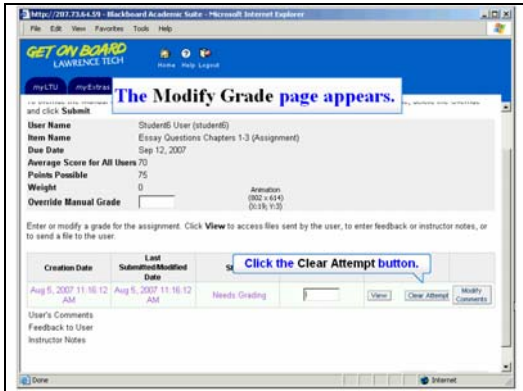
http://207.73.64.59 - Blackboard Academic Suite - Microsoft Internet Explorer

File Edit View Favorites Tools Help

GET ON BOARD
LAWRENCE TECH

Home Help Logout

myLTU myExtras

The Modify Grade page appears.

and click Submit

| | |
|---|---|
| User Name | Student6 User (student6) |
| Item Name | Essay Questions Chapters 1-3 (Assignment) |
| Due Date | Sep 12, 2007 |
| Average Score for All Users | 70 |
| Points Possible | 75 |
| Weight | 0 |
| Override Manual Grade | |

Animation (802 x 614) (0:19; 9:3)

Enter or modify a grade for the assignment. Click View to access files sent by the user, to enter feedback or instructor notes, or to send a file to the user.

Click the Clear Attempt button.

| Creation Date | Last Submitted/Modified Date | St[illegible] | | | | |
|---|---|---|---|---|---|---|
| Aug 5, 2007 11:16:12 AM | Aug 5, 2007 11:16:12 AM | Needs Grading | | View | Clear Attempt | Modify Comments |

User's Comments
Feedback to User
Instructor Notes

Done

Internet